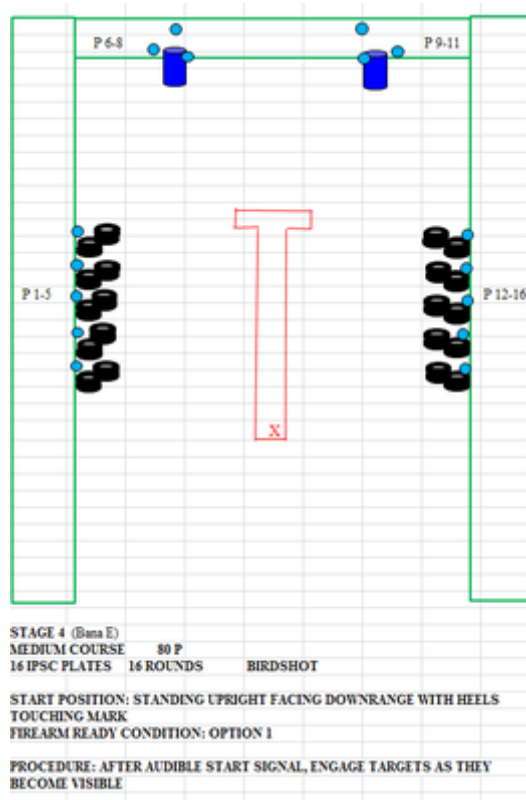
P 6-8

P 9-11

P 1-5

P 12-16

X

STAGE 4 (Bana E)
MEDIUM COURSE 80 P
16 IPSC PLATES 16 ROUNDS BIRDSHOT

START POSITION: STANDING UPRIGHT FACING DOWNRANGE WITH HEELS TOUCHING MARK
FIREARM READY CONDITION: OPTION 1

PROCEDURE: AFTER AUDIBLE START SIGNAL, ENGAGE TARGETS AS THEY BECOME VISIBLE